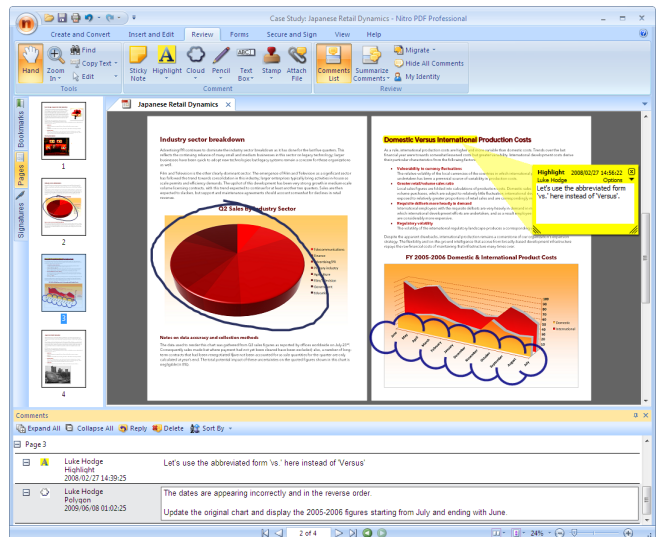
Case Study: Japanese Retail Dynamics - Nitro PDF Professional

Create and Convert | Insert and Edit | Review | Forms | Secure and Sign | View | Help

Hand | Zoom In | Find | Copy Text | Edit | Tools

Sticky Note | Highlight | Cloud | Pencil | Text Box | Stamp | Attach File | Comment

Comments List | Summarize Comments | Migrate | Hide All Comments | My Identity | Review

Bookmarks | Pages | Signatures

Japanese Retail Dynamics

1 2 3 4

Industry sector breakdown

Q2 Sales by Industry Sector

Notes on data accuracy and collection methods

Domestic Versus International Production Costs

FY 2005-2006 Domestic & International Product Costs

Highlight 2008/02/27 14:56:22
Luke Hodge Options
Let's use the abbreviated form 'vs.' here instead of 'Versus'.

Comments

Expand All | Collapse All | Reply | Delete | Sort By

Page 3

Luke Hodge
Highlight
2008/02/27 14:39:25
Let's use the abbreviated form 'vs.' here instead of 'Versus'

Luke Hodge
Polygon
2009/06/08 01:02:25
The dates are appearing incorrectly and in the reverse order.

Update the original chart and display the 2005-2006 figures starting from July and ending with June.

2 of 4

24%